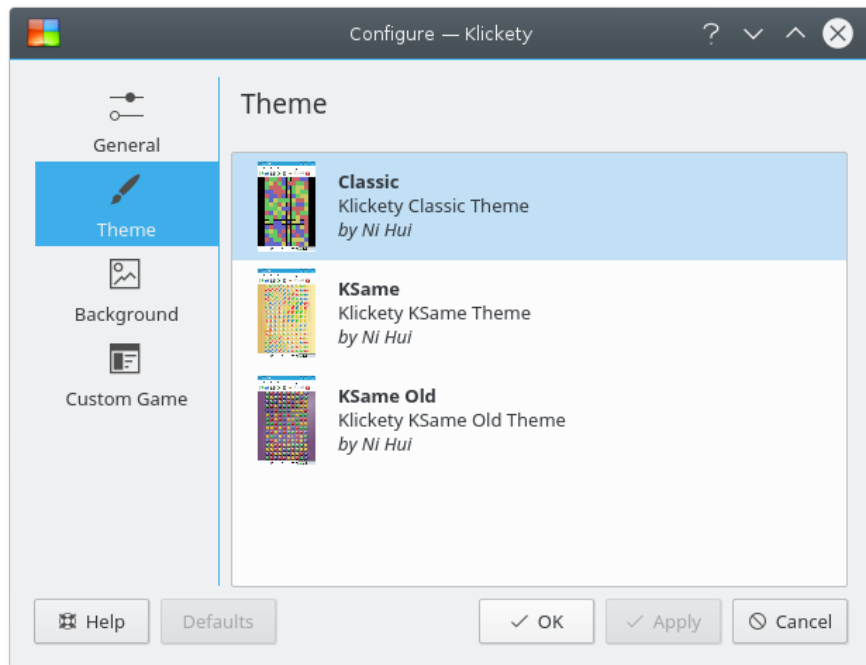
Configure — Klickety

General
Theme
Background
Custom Game

Theme

Classic
Klickety Classic Theme
by Ni Hui

KSame
Klickety KSame Theme
by Ni Hui

KSame Old
Klickety KSame Old Theme
by Ni Hui

Help
Defaults
OK
Apply
Cancel